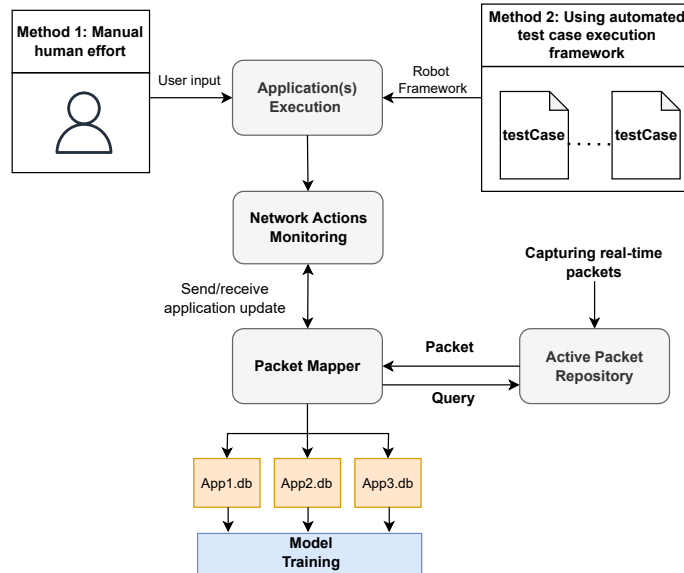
Method 1: Manual human effort

User input

Application(s) Execution

Robot Framework

Method 2: Using automated test case execution framework

testCase

. . . .

testCase

Network Actions Monitoring

Send/receive application update

Capturing real-time packets

Packet Mapper

Packet

Query

Active Packet Repository

App1.db

App2.db

App3.db

Model Training